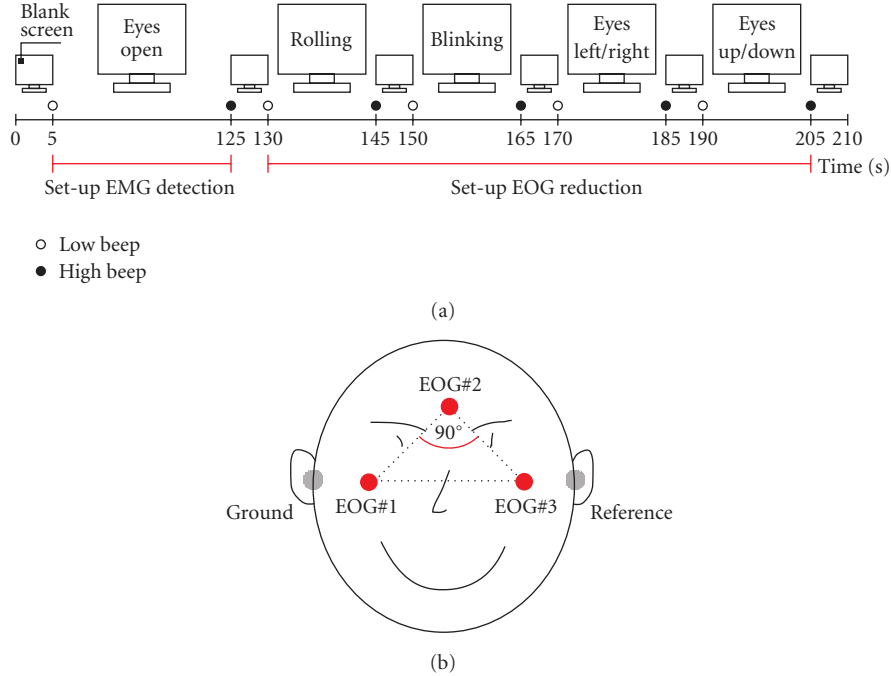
Blank screen

Eyes open

Rolling

Blinking

Eyes left/right

Eyes up/down

0 5 125 130 145 150 165 170 185 190 205 210

Time (s)

Set-up EMG detection

Set-up EOG reduction

Low beep
High beep

(a)

EOG#2

90°

EOG#1

EOG#3

Ground

Reference

(b)